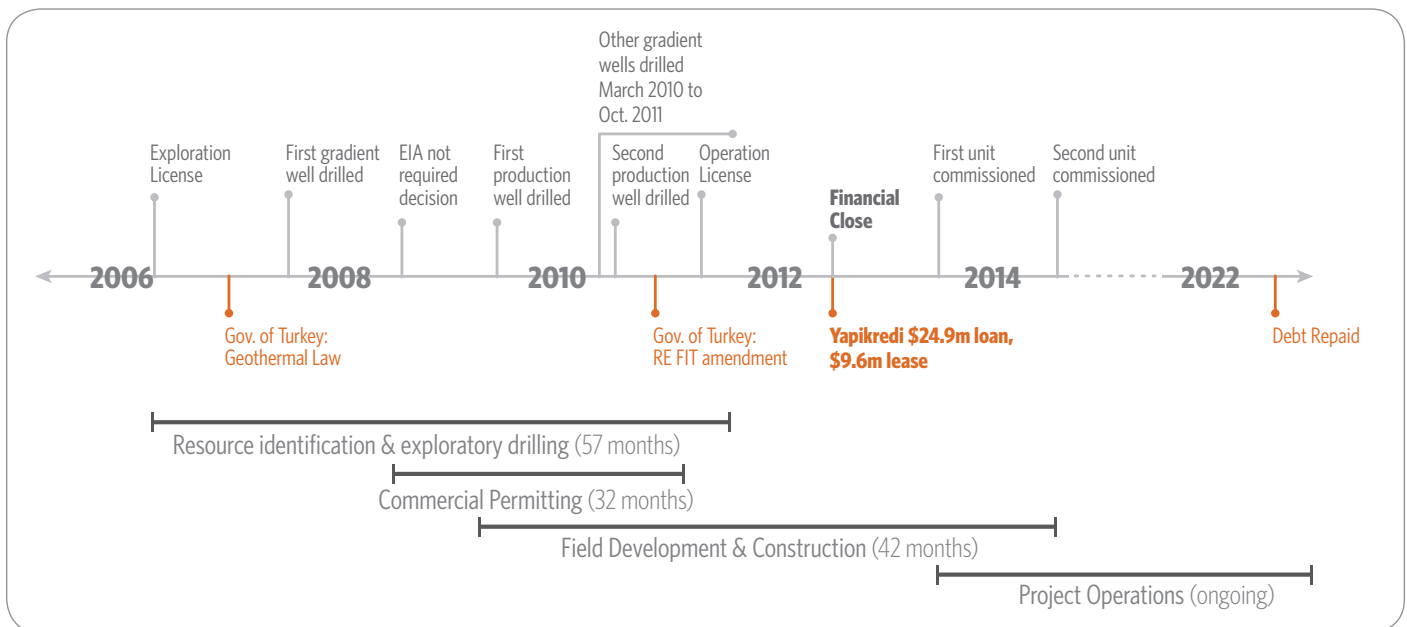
Other gradient wells drilled March 2010 to Oct. 2011

Exploration License

First gradient well drilled

EIA not required decision

First production well drilled

Second production well drilled

Operation License

Financial Close

First unit commissioned

Second unit commissioned

2006

2008

2010

2012

2014

2022

Gov. of Turkey: Geothermal Law

Gov. of Turkey: RE FIT amendment

Yapikredi $24.9m loan, $9.6m lease

Debt Repaid

Resource identification & exploratory drilling (57 months)

Commercial Permitting (32 months)

Field Development & Construction (42 months)

Project Operations (ongoing)